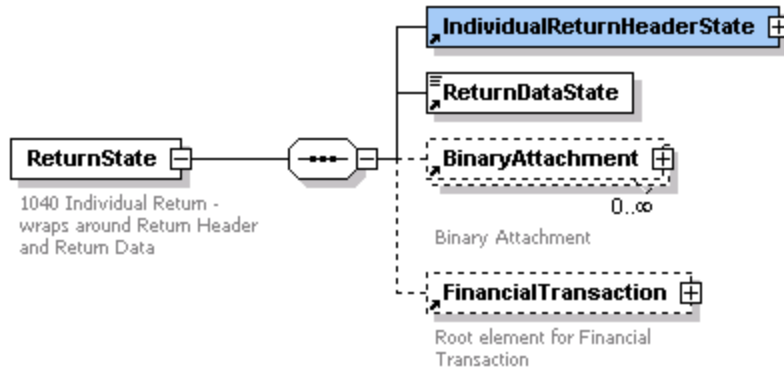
ReturnState

1040 Individual Return - wraps around Return Header and Return Data

IndividualReturnHeaderState

ReturnDataState

BinaryAttachment

0..∞

Binary Attachment

FinancialTransaction

Root element for Financial Transaction